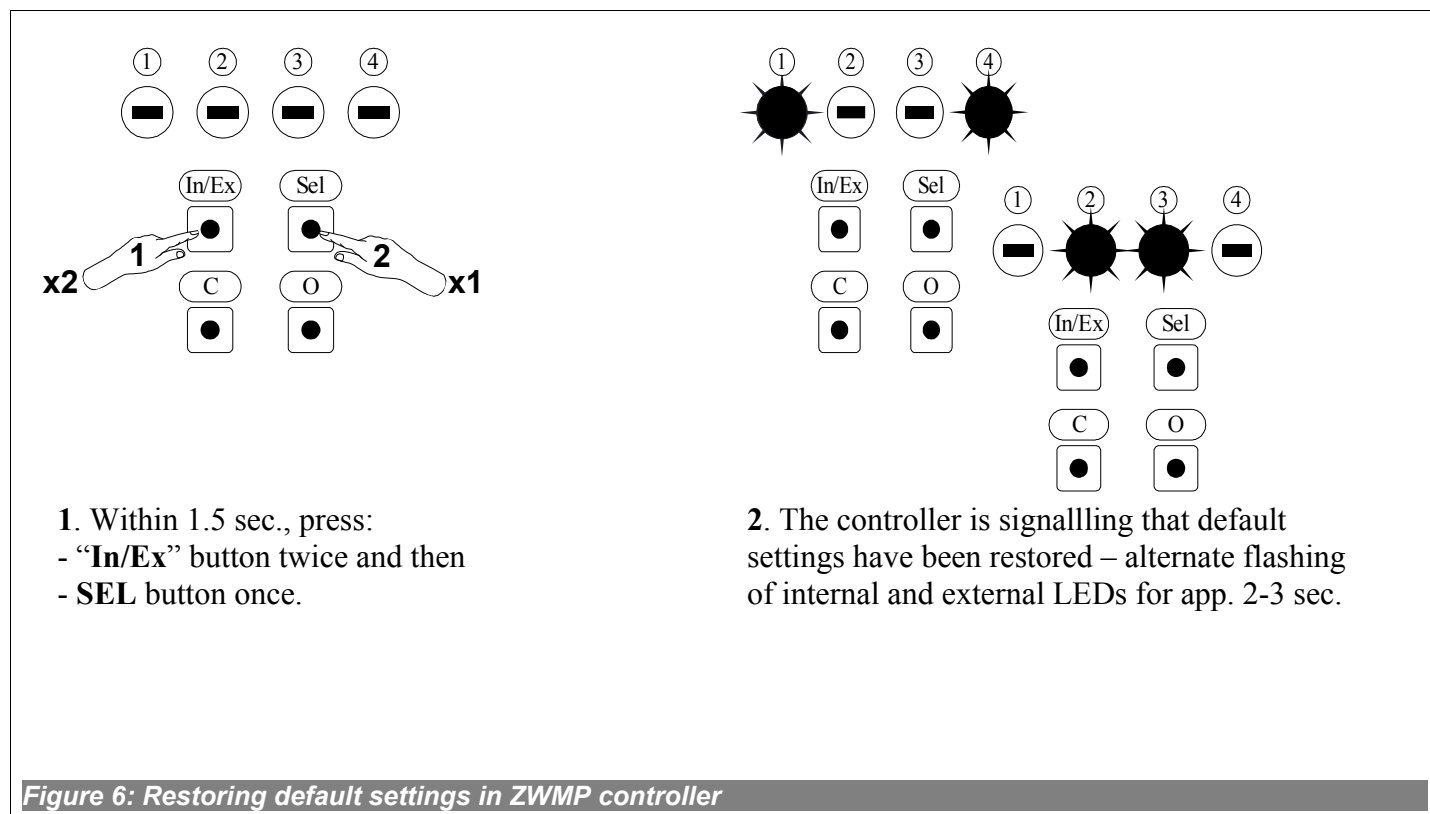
① ② ③ ④

In/Ex Sel

x2 1 2 x1

C O

1. Within 1.5 sec., press:
- "In/Ex" button twice and then
- SEL button once.

① ② ③ ④

In/Ex Sel

C O

① ② ③ ④

In/Ex Sel

C O

2. The controller is signallling that default settings have been restored – alternate flashing of internal and external LEDs for app. 2-3 sec.

Figure 6: Restoring default settings in ZWMP controller